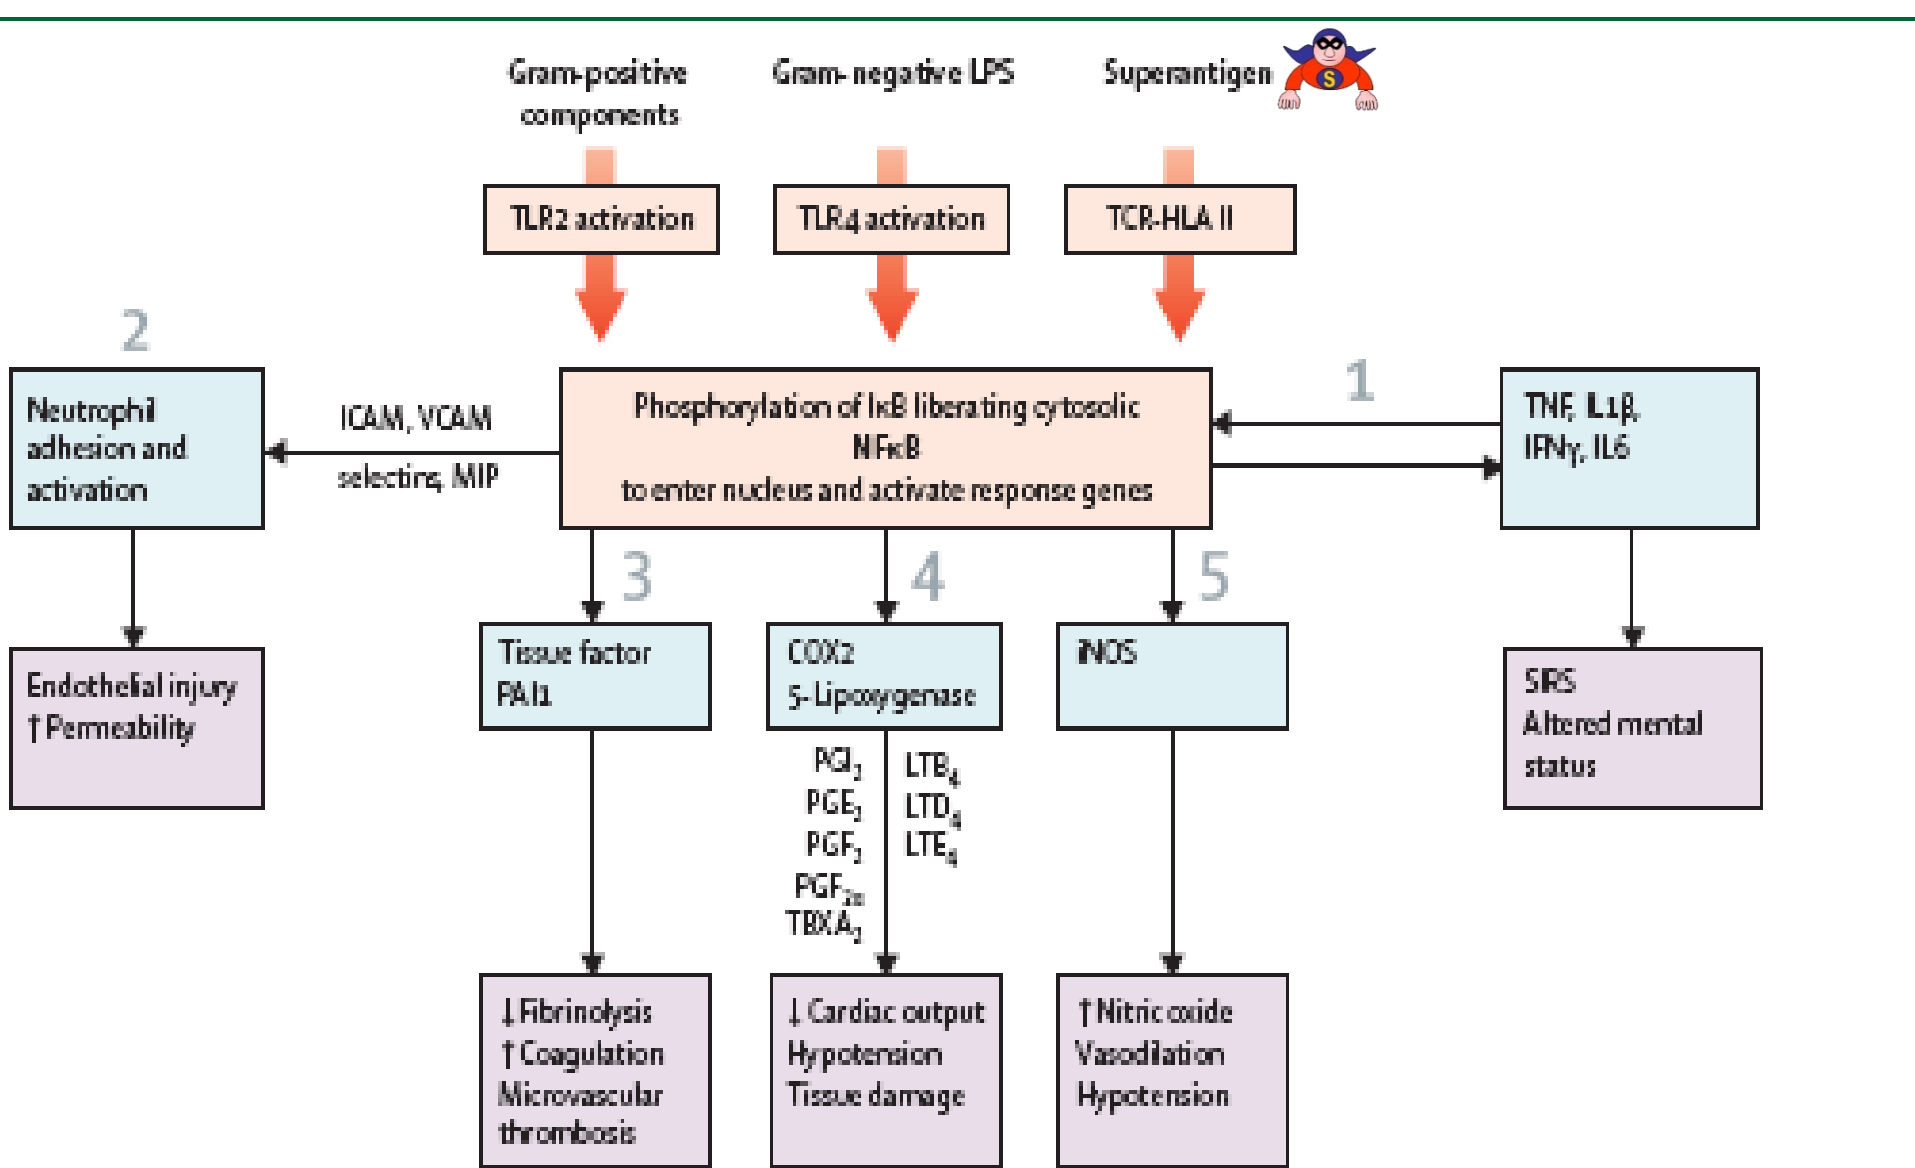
Gram-positive components

Gram-negative LPS

Superantigen

S

TLR2 activation

TLR4 activation

TCR-HLA II

2

Neutrophil adhesion and activation

ICAM, VCAM

selectins, MIP

Phosphorylation of IκB liberating cytosolic NFκB to enter nucleus and activate response genes

1

TNF, IL1β, IFNγ, IL6

Endothelial injury
↑ Permeability

3

Tissue factor
PAI1

4

COX2
5-Lipoxygenase

5

iNOS

SIRS
Altered mental status

$PGI_2$
$PGE_2$
$PGF_2$
$PGF_{2α}$
$TBXA_2$

$LTB_4$
$LTD_4$
$LTE_4$

↓ Fibrinolysis
↑ Coagulation
Microvascular thrombosis

↓ Cardiac output
Hypotension
Tissue damage

↑ Nitric oxide
Vasodilation
Hypotension